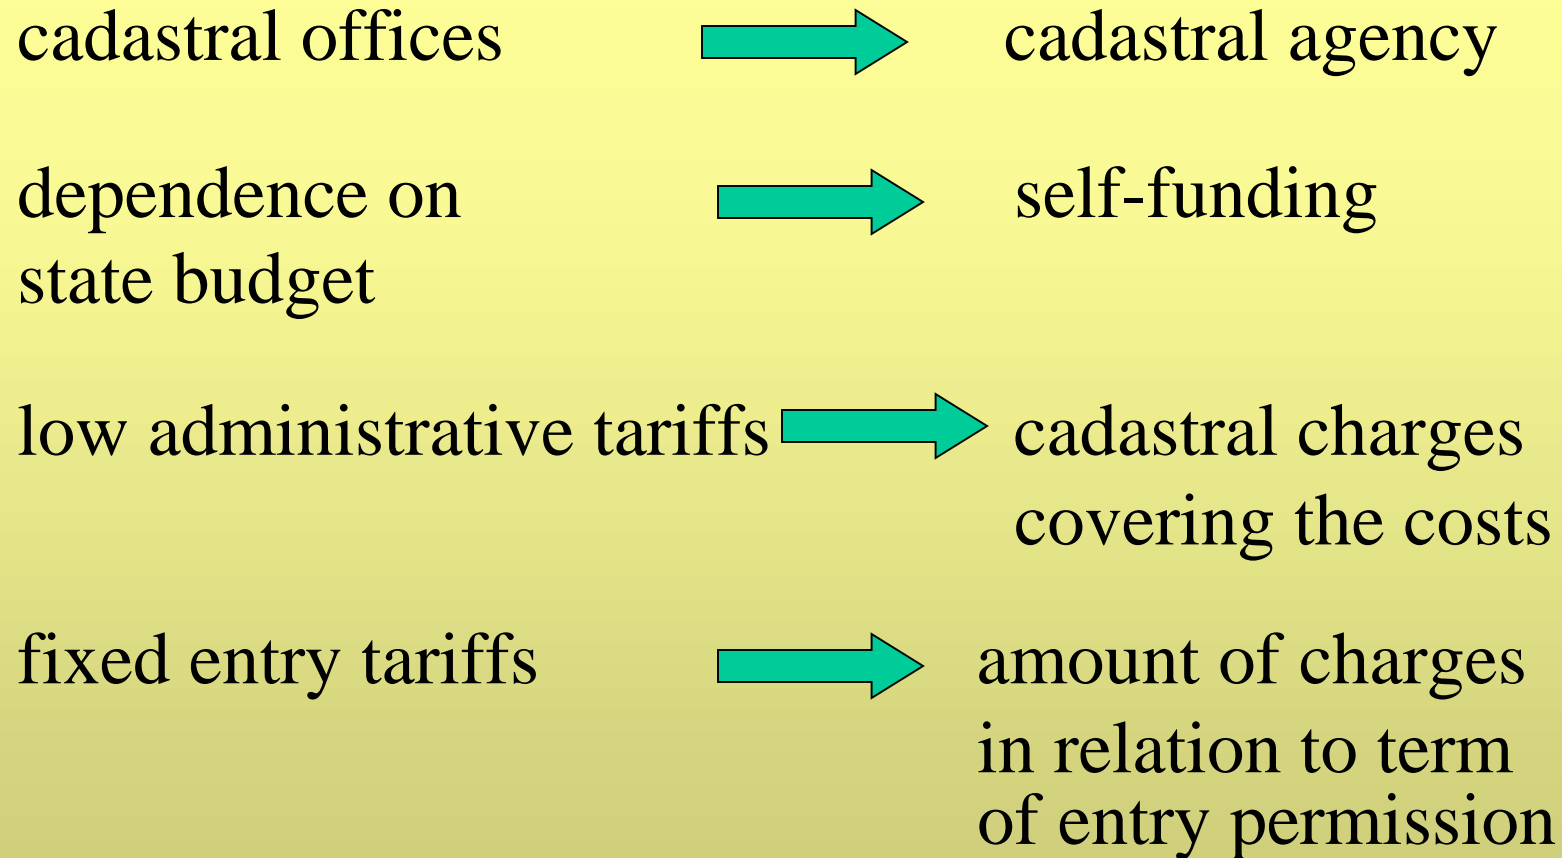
cadastral offices cadastral agency

dependence on state budget self-funding

low administrative tariffs cadastral charges covering the costs

fixed entry tariffs amount of charges in relation to term of entry permission